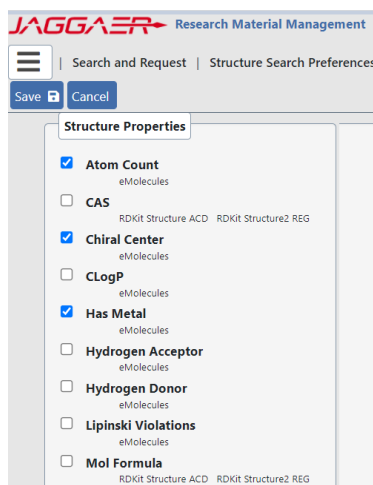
JAGGAER Research Material Management

| Search and Request | Structure Search Preferences

Save Cancel

Structure Properties

Atom Count
eMolecules

CAS
RDKit Structure ACD RDKit Structure2 REG

Chiral Center
eMolecules

CLogP
eMolecules

Has Metal
eMolecules

Hydrogen Acceptor
eMolecules

Hydrogen Donor
eMolecules

Lipinski Violations
eMolecules

Mol Formula
RDKit Structure ACD RDKit Structure2 REG